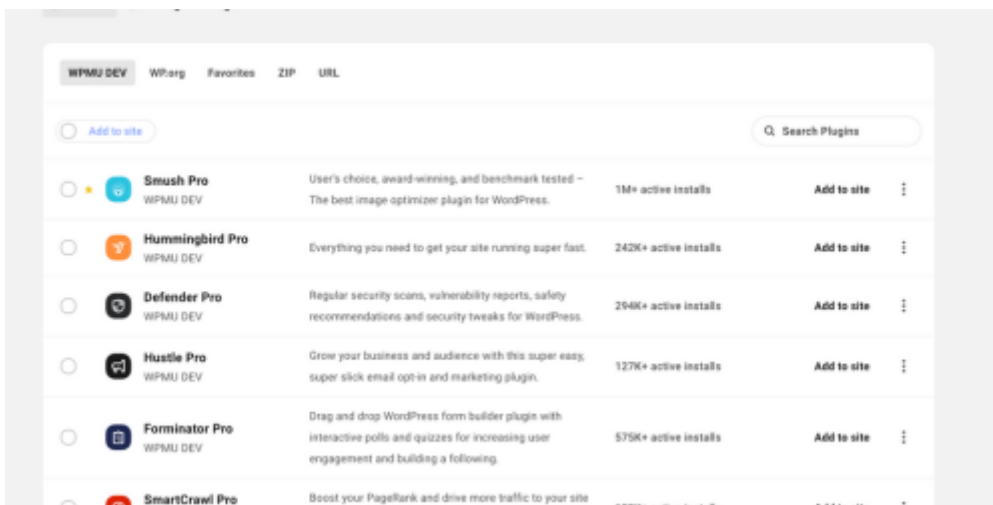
WPMU DEV WP.org Favorites ZIP URL

Add to site

Search Plugins

| | Plugin | Description | Installs | |
|---|---|---|---|---|
| | Smush Pro WPMU DEV | User's choice, award-winning, and benchmark tested – The best image optimizer plugin for WordPress. | 1M+ active installs | Add to site |
| | Hummingbird Pro WPMU DEV | Everything you need to get your site running super fast. | 242K+ active installs | Add to site |
| | Defender Pro WPMU DEV | Regular security scans, vulnerability reports, safety recommendations and security tweaks for WordPress. | 294K+ active installs | Add to site |
| | Hustle Pro WPMU DEV | Grow your business and audience with this super easy, super slick email opt-in and marketing plugin. | 127K+ active installs | Add to site |
| | Forminator Pro WPMU DEV | Drag and drop WordPress form builder plugin with interactive polls and quizzes for increasing user engagement and building a following. | 575K+ active installs | Add to site |
| | SmartCrawl Pro | Boost your PageRank and drive more traffic to your site | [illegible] | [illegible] |